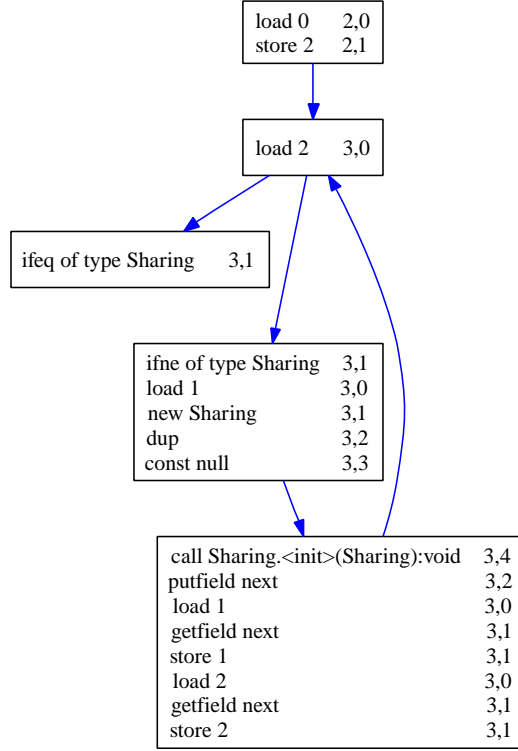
load 0 2,0
store 2 2,1

load 2 3,0

ifeq of type Sharing 3,1

ifne of type Sharing 3,1
load 1 3,0
new Sharing 3,1
dup 3,2
const null 3,3

call Sharing.<init>(Sharing):void 3,4
putfield next 3,2
load 1 3,0
getfield next 3,1
store 1 3,1
load 2 3,0
getfield next 3,1
store 2 3,1